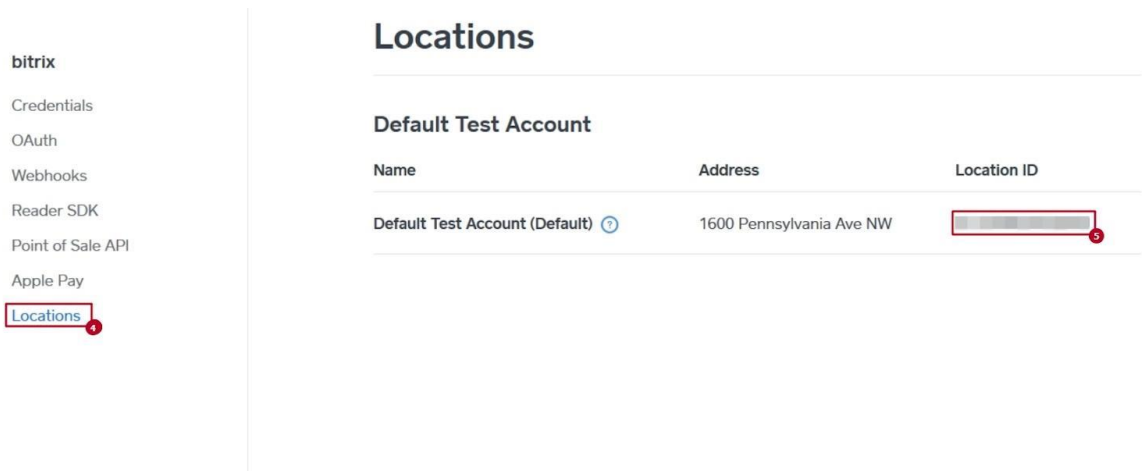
bitrix

Credentials

OAuth

Webhooks

Reader SDK

Point of Sale API

Apple Pay

Locations

4

Locations

Default Test Account

| Name | Address | Location ID |
|---|---|---|
| Default Test Account (Default) ? | 1600 Pennsylvania Ave NW | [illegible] |

5